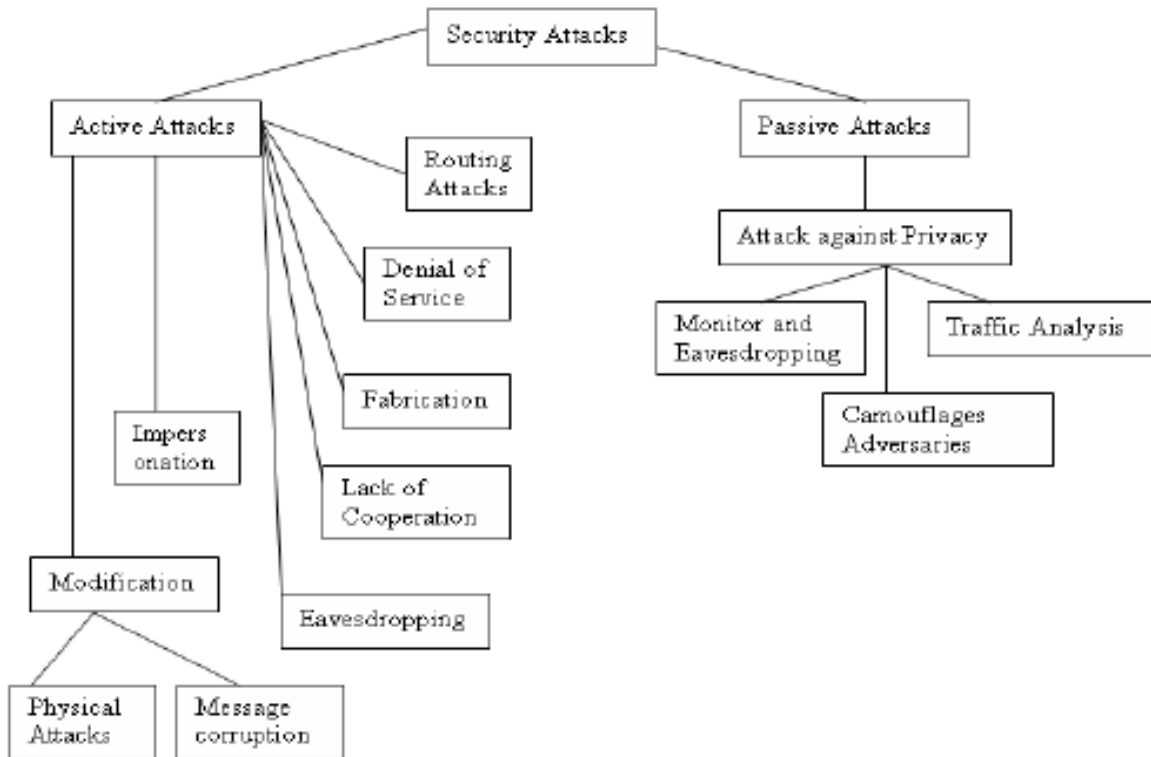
Security Attacks

Active Attacks

Passive Attacks

Routing Attacks

Denial of Service

Fabrication

Lack of Cooperation

Eavesdropping

Impers onation

Modification

Physical Attacks

Message corruption

Attack against Privacy

Monitor and Eavesdropping

Traffic Analysis

Camouflages Adversaries